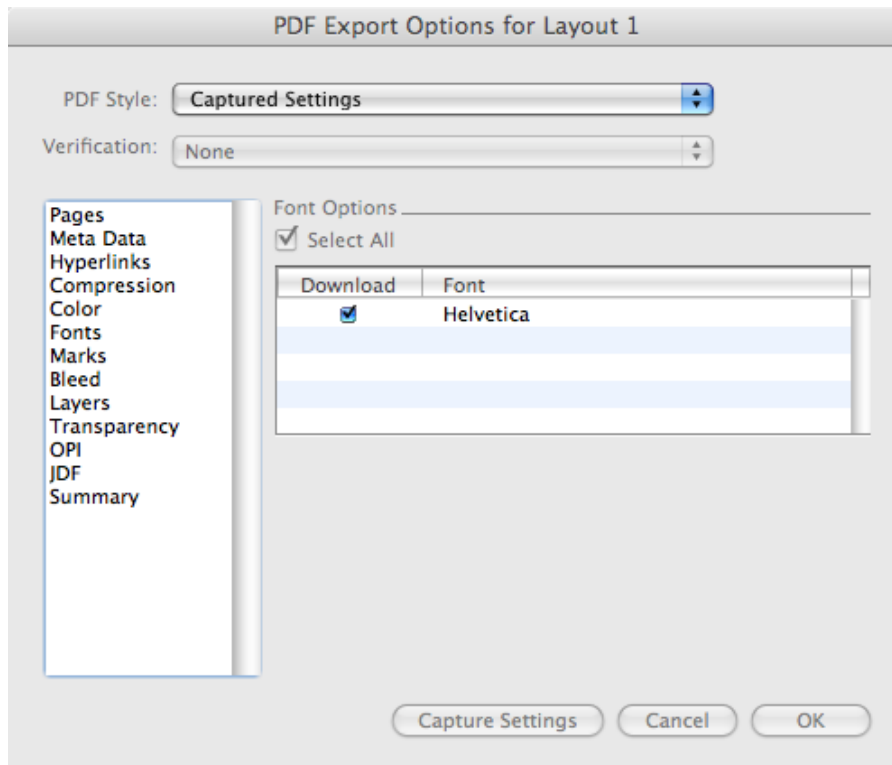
PDF Export Options for Layout 1

PDF Style: Captured Settings

Verification: None

Pages
Meta Data
Hyperlinks
Compression
Color
Fonts
Marks
Bleed
Layers
Transparency
OPI
JDF
Summary

Font Options

Select All

| Download | Font |
|---|---|
| ☑ | Helvetica |

Capture Settings

Cancel

OK